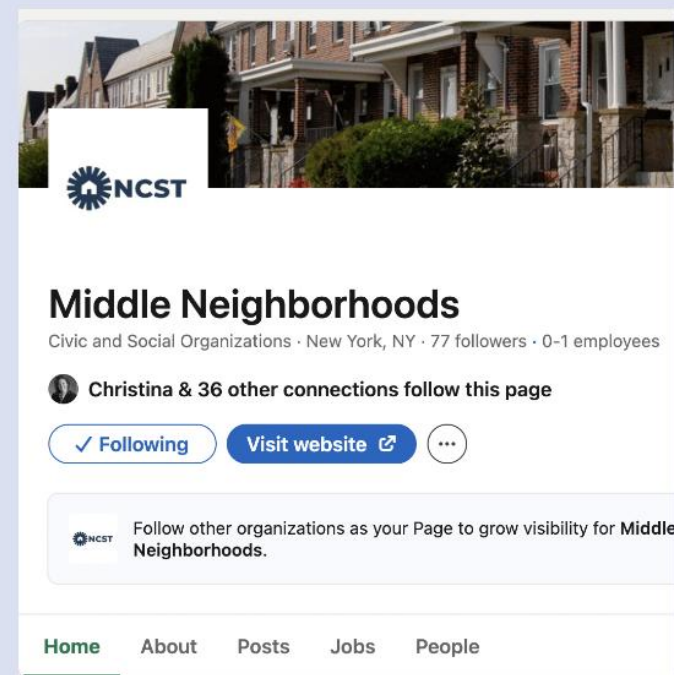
NCST

Middle Neighborhoods

Civic and Social Organizations · New York, NY · 77 followers · 0-1 employees

Christina & 36 other connections follow this page

✓ Following

Visit website

···

NCST

Follow other organizations as your Page to grow visibility for Middle Neighborhoods.

Home About Posts Jobs People